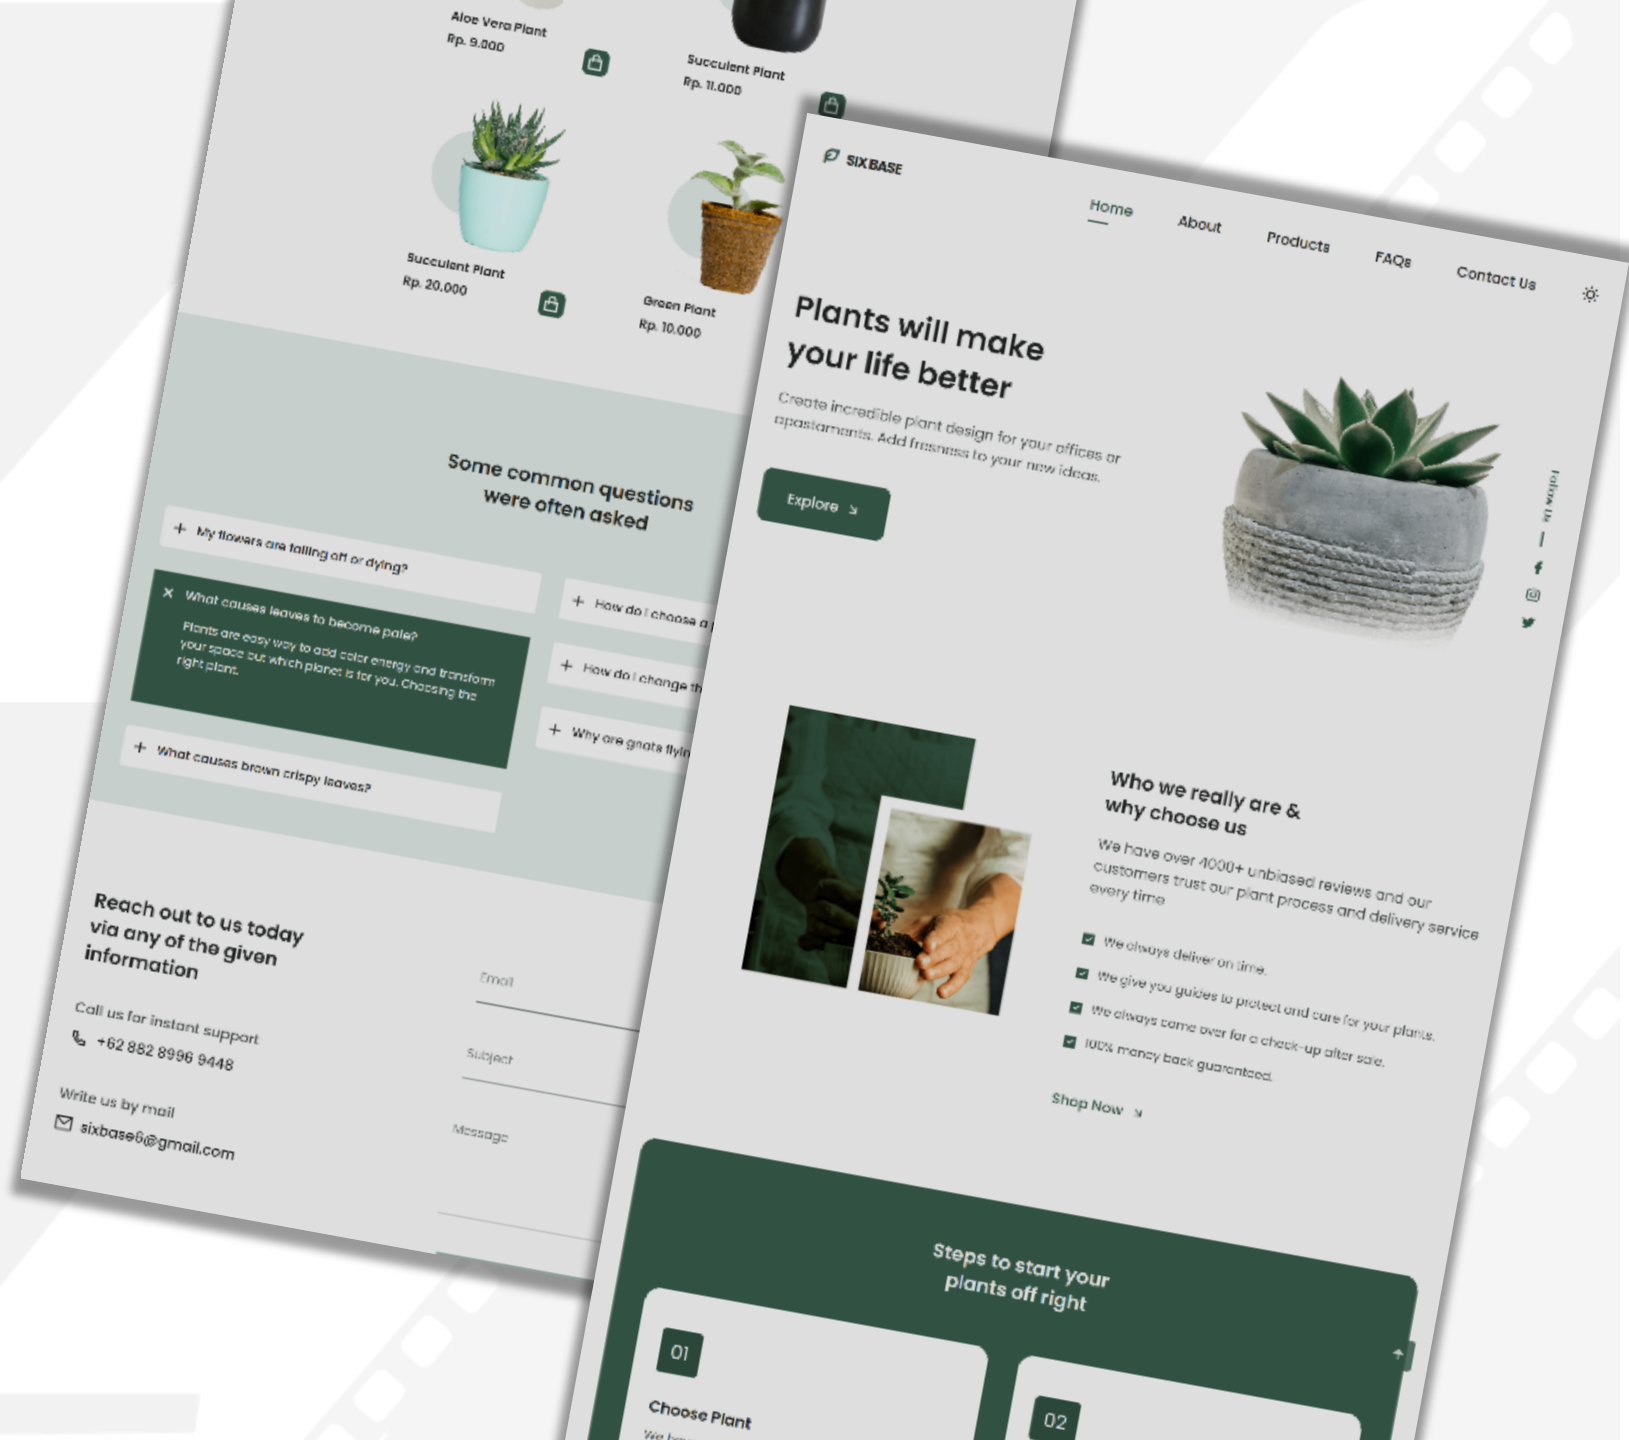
Aloe Vera Plant
Rp. 9.000

Succulent Plant
Rp. 11.000

Succulent Plant
Rp. 20.000

Green Plant
Rp. 10.000

Some common questions were often asked

+ My flowers are falling off or dying?

× What causes leaves to become pale?
Plants are easy way to add color energy and transform your space but which planet is for you. Choosing the right plant.

+ What causes brown crispy leaves?

+ How do I choose a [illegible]

+ How do I change th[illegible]

+ Why are gnats flyin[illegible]

Reach out to us today via any of the given information

Call us for instant support
+62 882 8996 9448

Write us by mail
sixbase6@gmail.com

Email
Subject
Message

SIXBASE

Home About Products FAQs Contact Us

Plants will make your life better

Create incredible plant design for your offices or apastaments. Add fresness to your new ideas.

Explore

Follow Us

Who we really are & why choose us

We have over 4000+ unbiased reviews and our customers trust our plant process and delivery service every time

We always deliver on time.
We give you guides to protect and care for your plants.
We always come over for a check-up after sale.
100% money back guaranteed.

Shop Now

Steps to start your plants off right

01
Choose Plant
We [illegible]

02